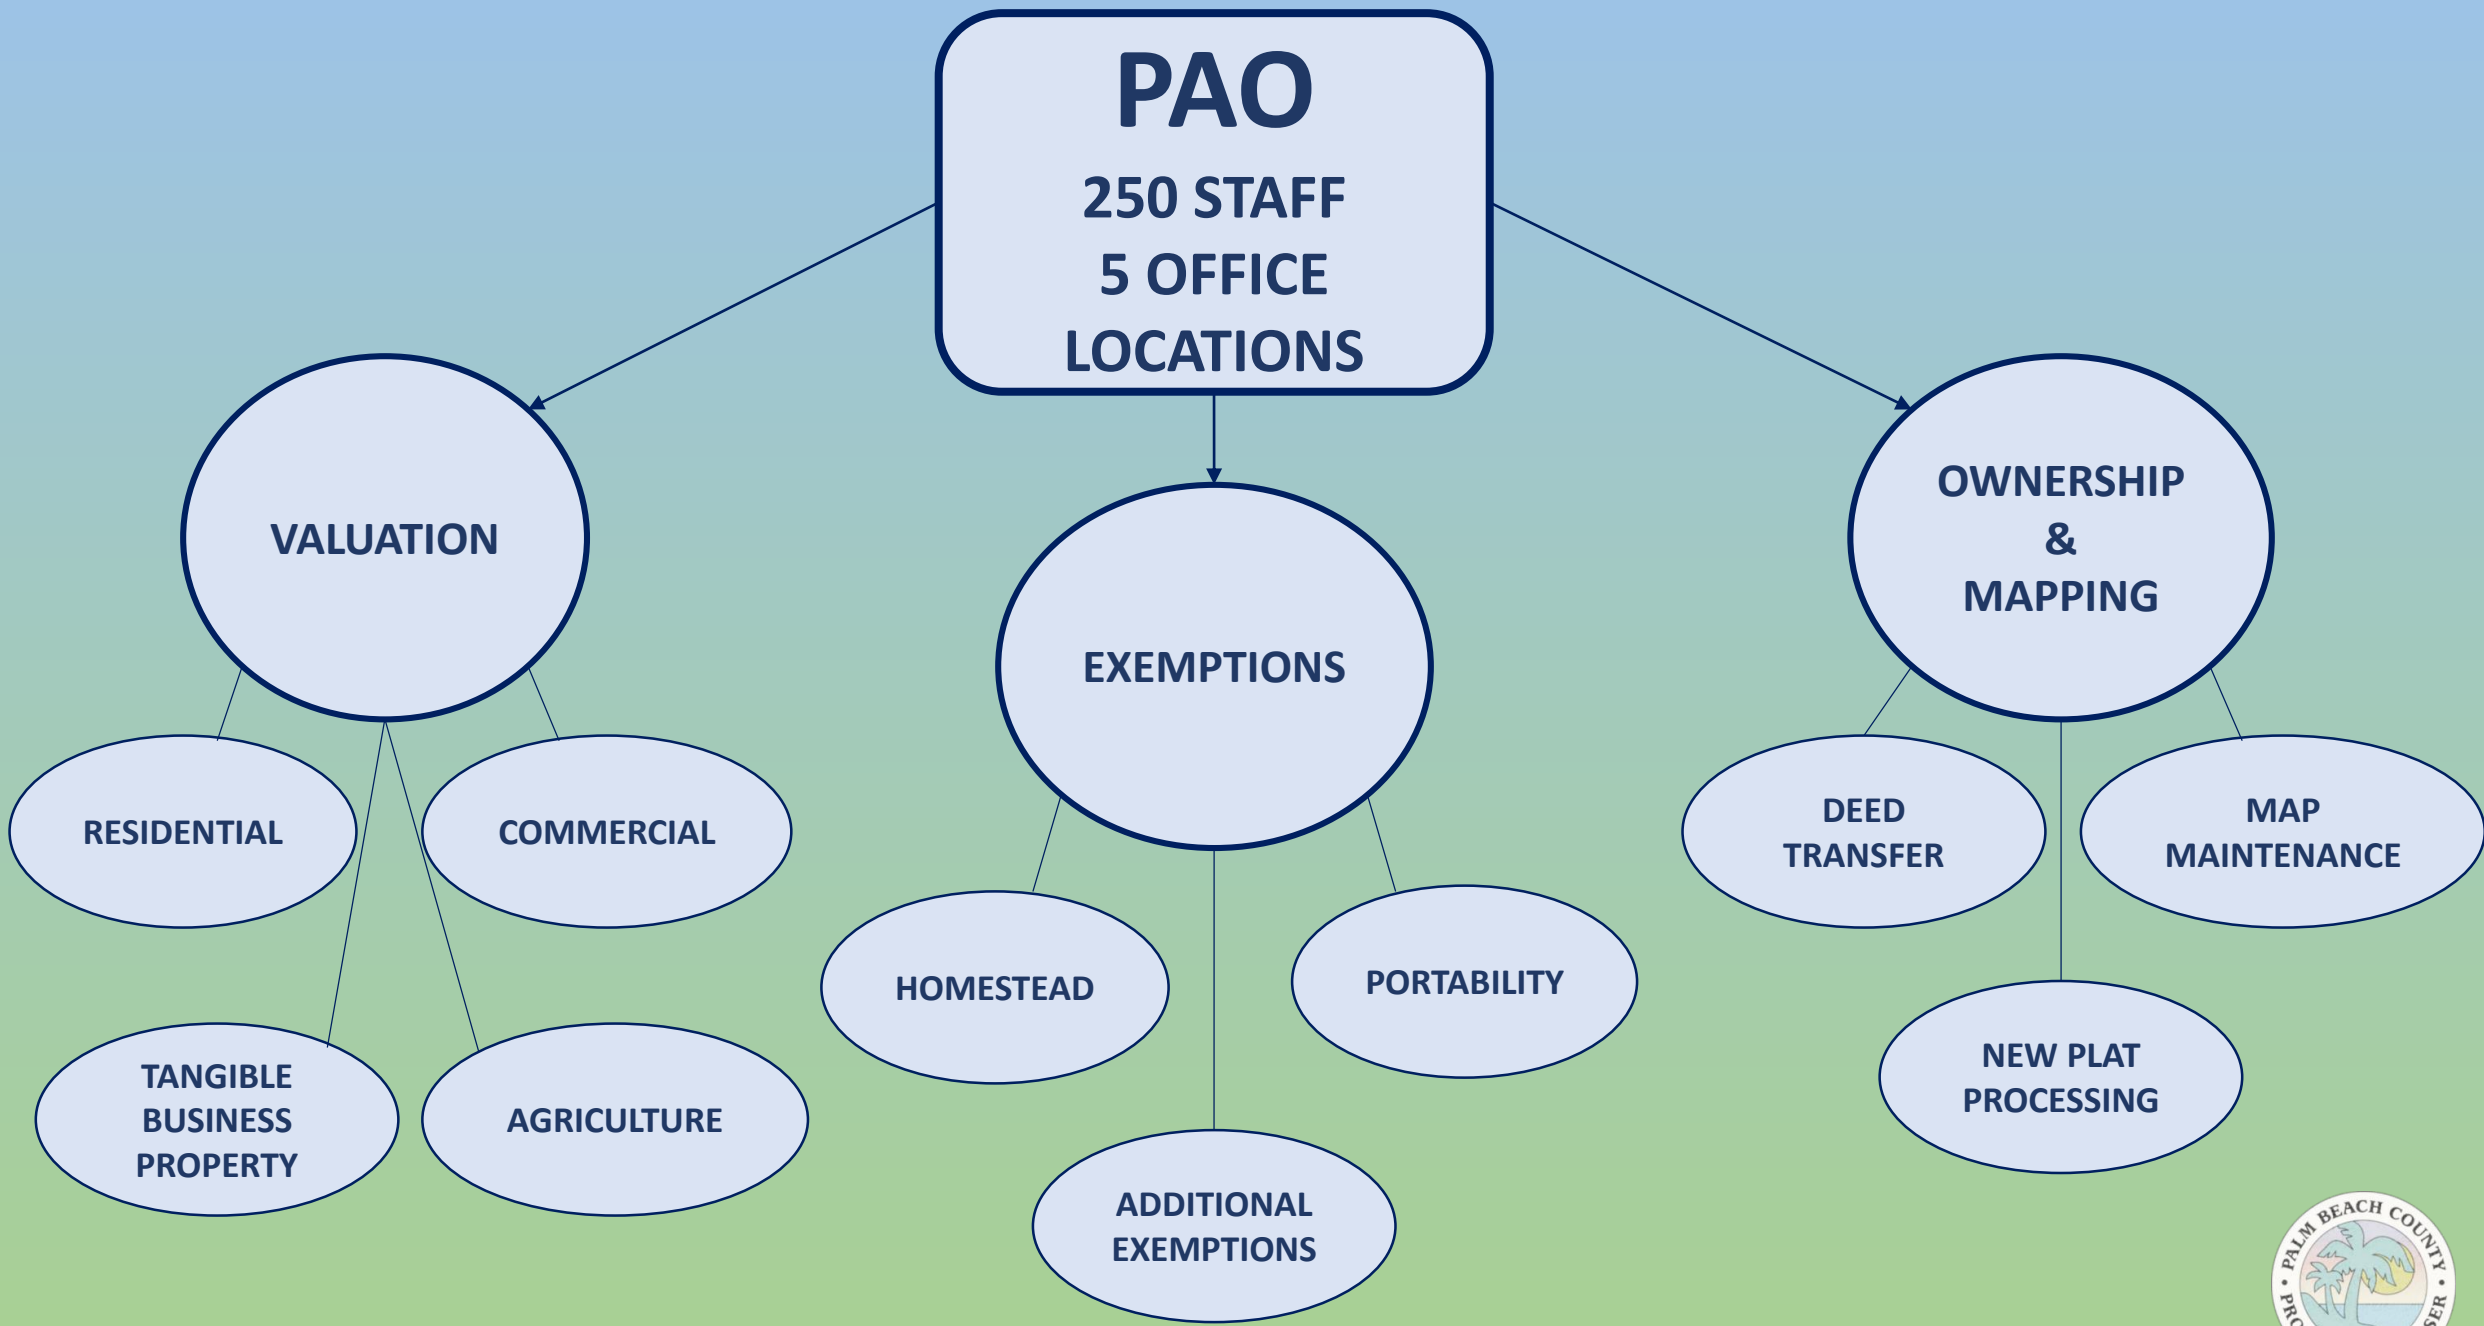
PAO
250 STAFF
5 OFFICE LOCATIONS

VALUATION

RESIDENTIAL

COMMERCIAL

TANGIBLE BUSINESS PROPERTY

AGRICULTURE

EXEMPTIONS

HOMESTEAD

PORTABILITY

ADDITIONAL EXEMPTIONS

OWNERSHIP & MAPPING

DEED TRANSFER

MAP MAINTENANCE

NEW PLAT PROCESSING

PALM BEACH COUNTY • PRO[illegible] SER •